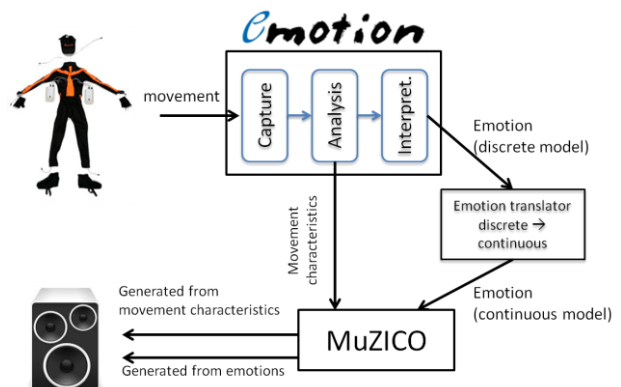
emotion

movement

Capture

Analysis

Interpret.

Emotion (discrete model)

Emotion translator discrete → continuous

Movement characteristics

Emotion (continuous model)

Generated from movement characteristics

MuZICO

Generated from emotions